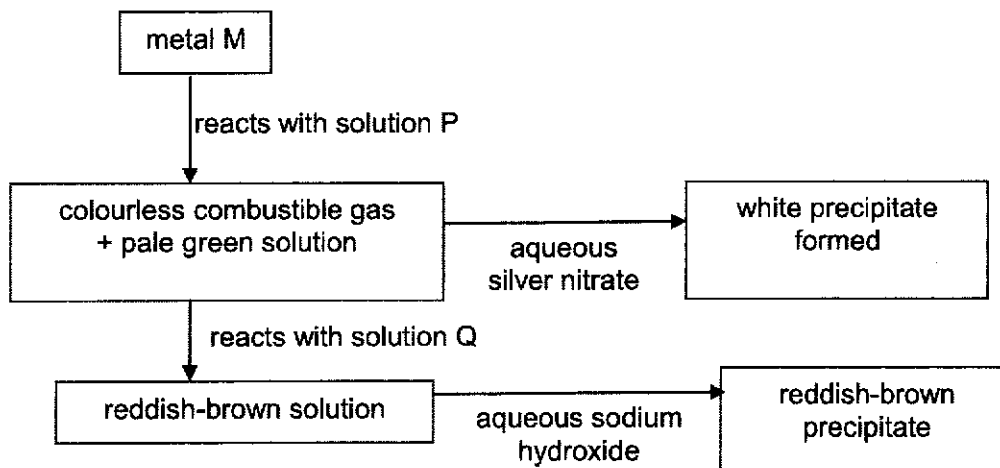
metal M

reacts with solution P

colourless combustible gas
+ pale green solution

aqueous
silver nitrate

white precipitate
formed

reacts with solution Q

reddish-brown solution

aqueous sodium
hydroxide

reddish-brown
precipitate